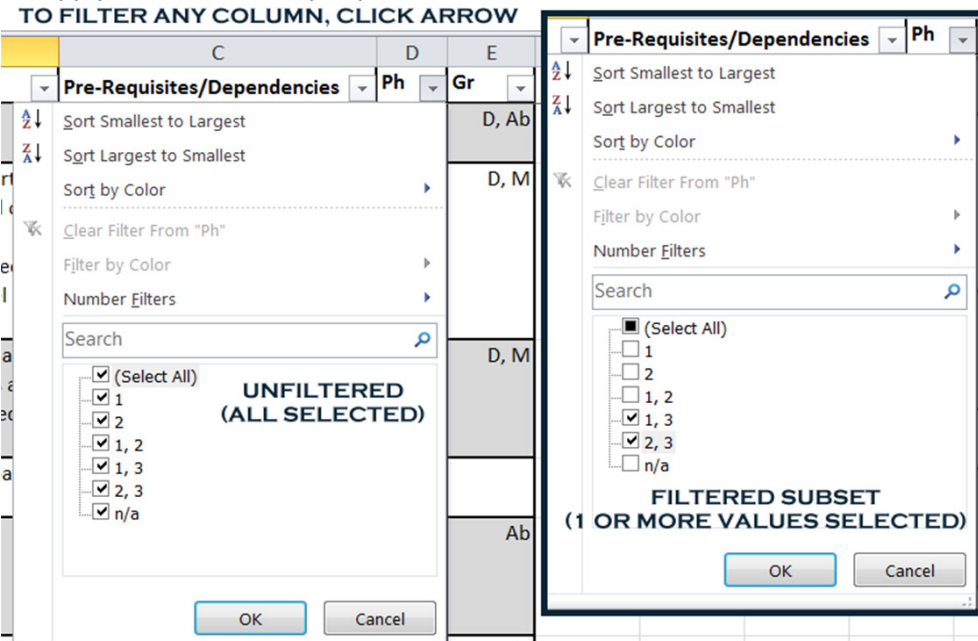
TO FILTER ANY COLUMN, CLICK ARROW

C
D
E

Pre-Requisites/Dependencies
Ph
Gr

Sort Smallest to Largest
Sort Largest to Smallest
Sort by Color
Clear Filter From "Ph"
Filter by Color
Number Filters
Search
(Select All)
1
2
1, 2
1, 3
2, 3
n/a
UNFILTERED (ALL SELECTED)
OK
Cancel

D, Ab
D, M
D, M
Ab

Pre-Requisites/Dependencies
Ph
Sort Smallest to Largest
Sort Largest to Smallest
Sort by Color
Clear Filter From "Ph"
Filter by Color
Number Filters
Search
(Select All)
1
2
1, 2
1, 3
2, 3
n/a
FILTERED SUBSET (1 OR MORE VALUES SELECTED)
OK
Cancel